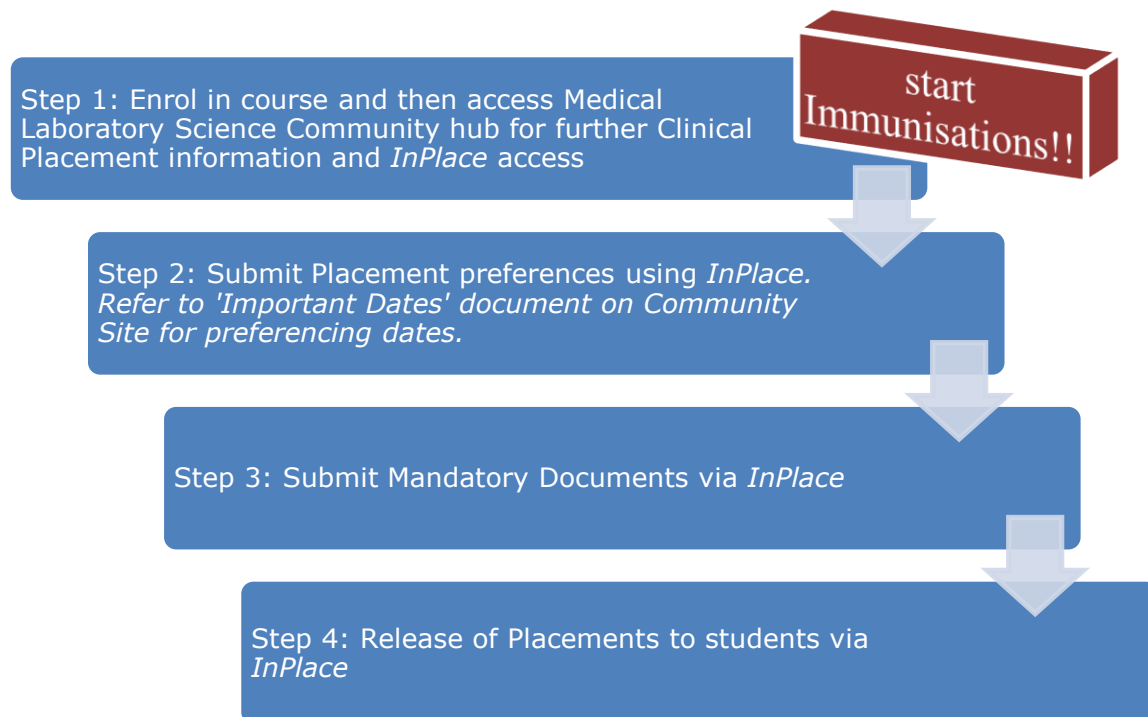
Step 1: Enrol in course and then access Medical Laboratory Science Community hub for further Clinical Placement information and *InPlace* access

start Immunisations!!

Step 2: Submit Placement preferences using *InPlace. Refer to 'Important Dates' document on Community Site for preferencing dates.*

Step 3: Submit Mandatory Documents via *InPlace*

Step 4: Release of Placements to students via *InPlace*